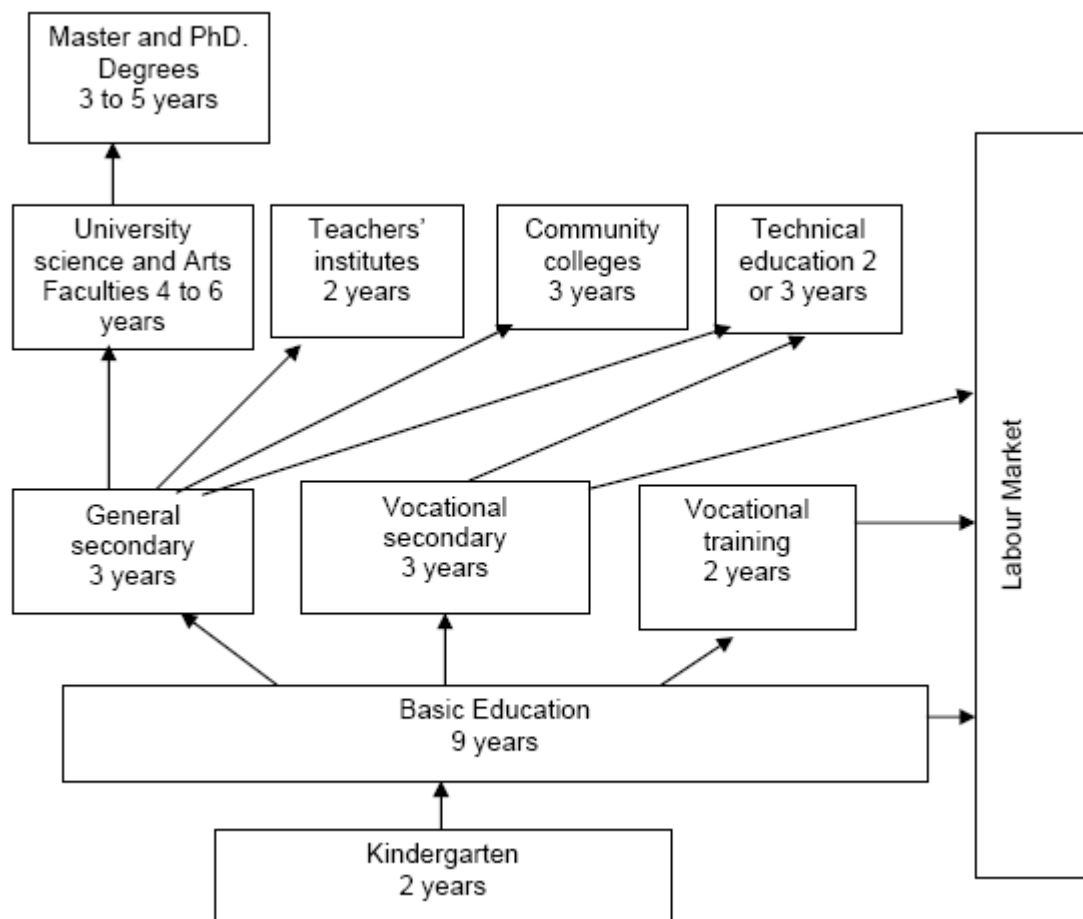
Master and PhD. Degrees
3 to 5 years

University science and Arts Faculties 4 to 6 years

Teachers' institutes
2 years

Community colleges
3 years

Technical education 2 or 3 years

Labour Market

General secondary
3 years

Vocational secondary
3 years

Vocational training
2 years

Basic Education
9 years

Kindergarten
2 years